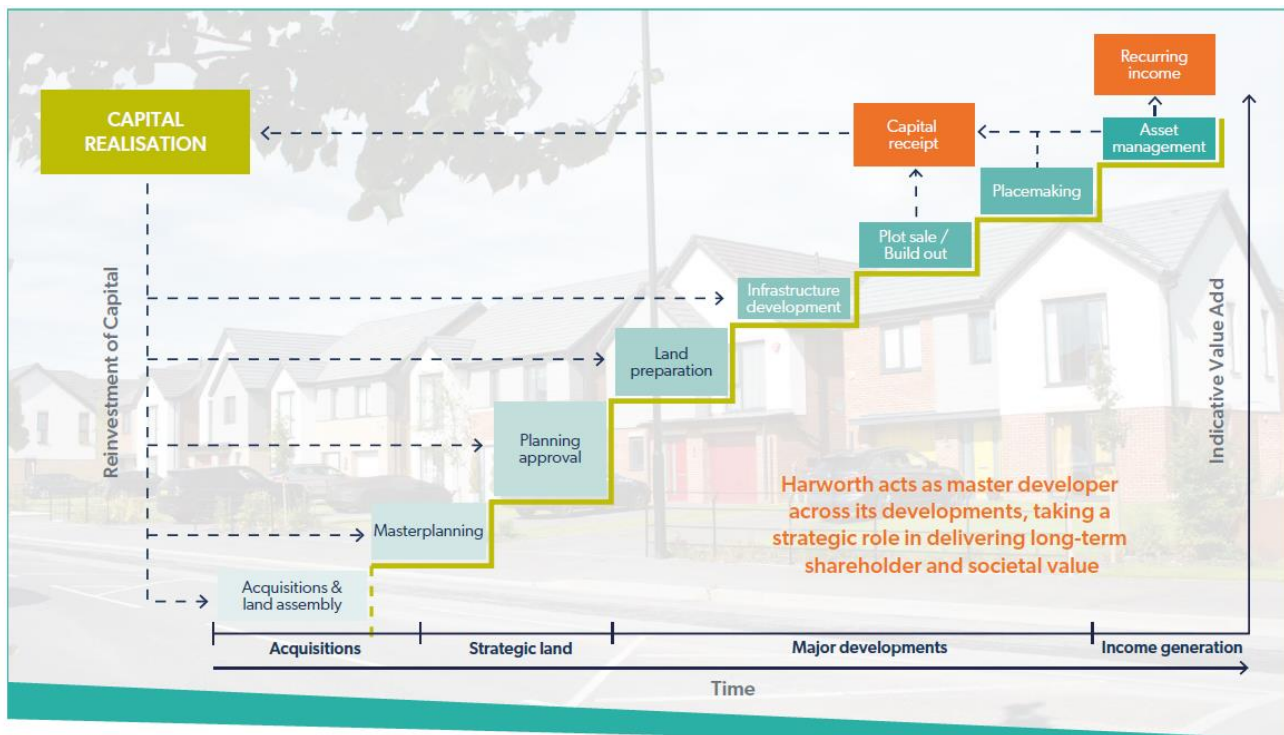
CAPITAL REALISATION

Recurring income

Capital receipt

Asset management

Placemaking

Plot sale / Build out

Infrastructure development

Land preparation

Planning approval

Masterplanning

Acquisitions & land assembly

Reinvestment of Capital

Indicative Value Add

Harworth acts as master developer across its developments, taking a strategic role in delivering long-term shareholder and societal value

Acquisitions

Strategic land

Major developments

Income generation

Time